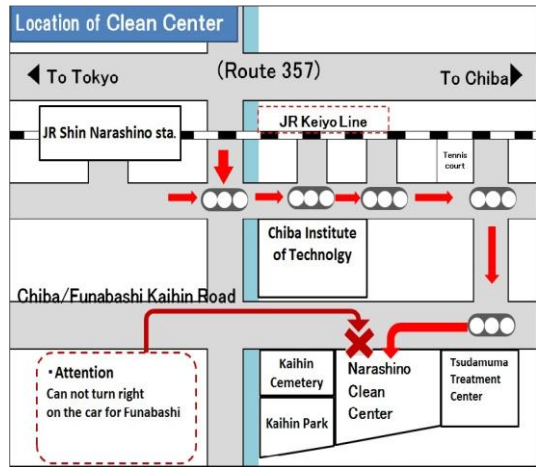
Location of Clean Center

To Tokyo

(Route 357)

To Chiba

JR Shin Narashino sta.

JR Keiyo Line

Tennis court

Chiba Institute of Technolgy

Chiba/Funabashi Kaihin Road

・Attention
Can not turn right on the car for Funabashi

Kaihin Cemetery

Kaihin Park

Narashino Clean Center

Tsudamuma Treatment Center